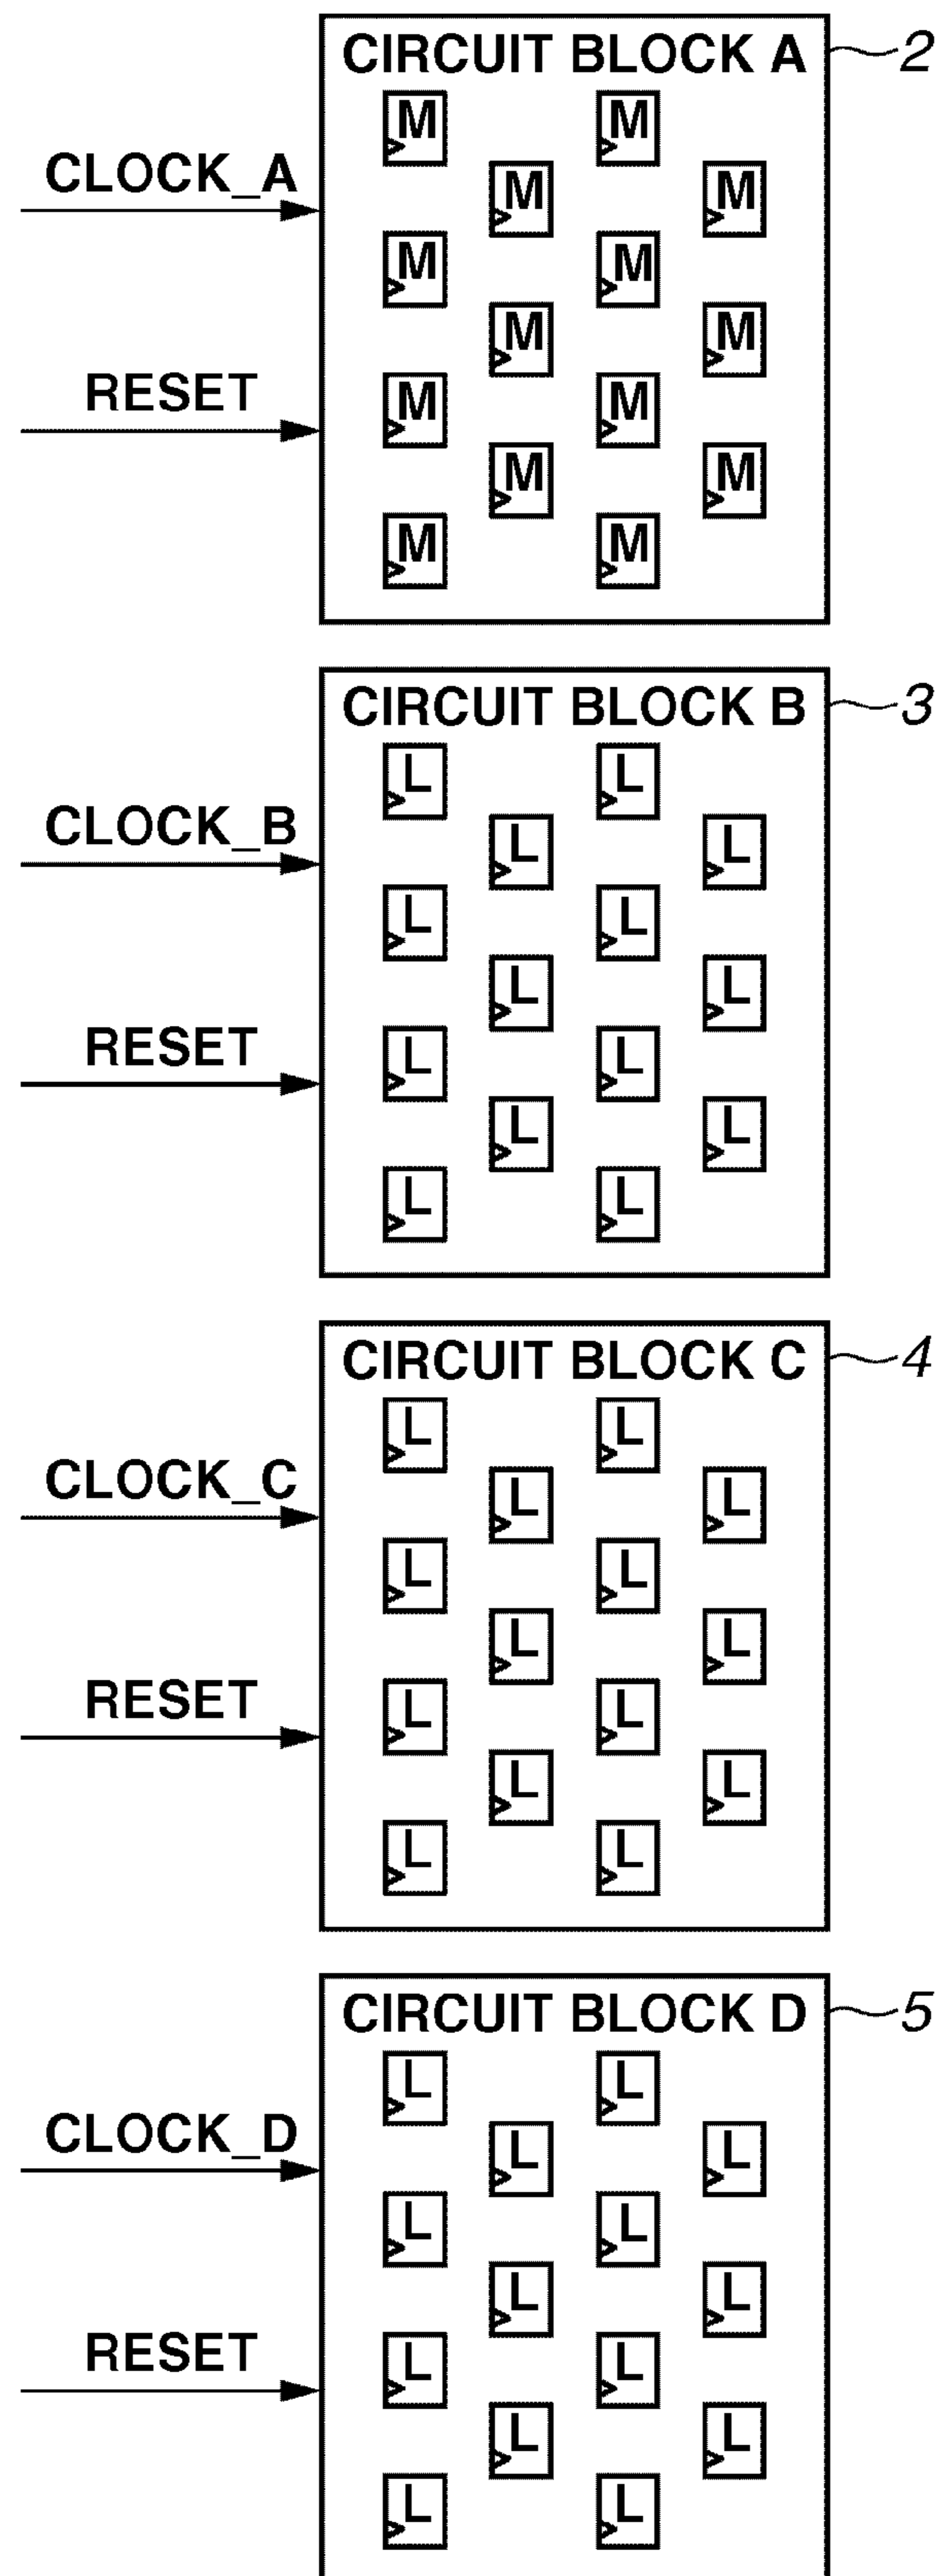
CIRCUIT BLOCK A
2
CLOCK_A
RESET
M M M M M M M M M M M M M M

CIRCUIT BLOCK B
3
CLOCK_B
RESET
L L L L L L L L L L L L L L

CIRCUIT BLOCK C
4
CLOCK_C
RESET
L L L L L L L L L L L L L L

CIRCUIT BLOCK D
5
CLOCK_D
RESET
L L L L L L L L L L L L L L